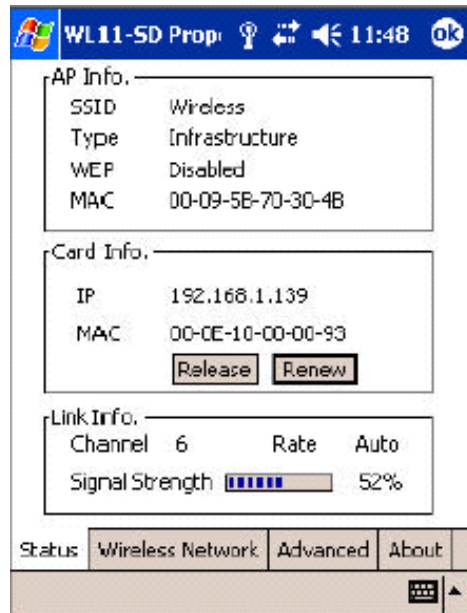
WL11-SD Prop 11:48 ok

AP Info.

SSID Wireless
Type Infrastructure
WEP Disabled
MAC 00-09-5B-70-30-4B

Card Info.

IP 192.168.1.139
MAC 00-0E-10-00-00-93

Release Renew

Link Info.

Channel 6 Rate Auto
Signal Strength 52%

Status | Wireless Network | Advanced | About